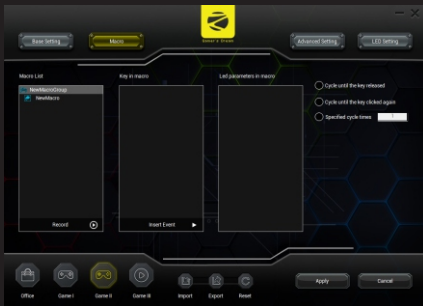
Base setting
Macro
Advanced Setting
LED Setting

Macro List
NewMacroGroup
NewMacro
Record

Key in macro
Insert Event

Led parameters in macro

Cycle until the key released
Cycle until the key clicked again
Specified cycle times

Office
Game I
Game II
Game III
Import
Export
Reset
Apply
Cancel